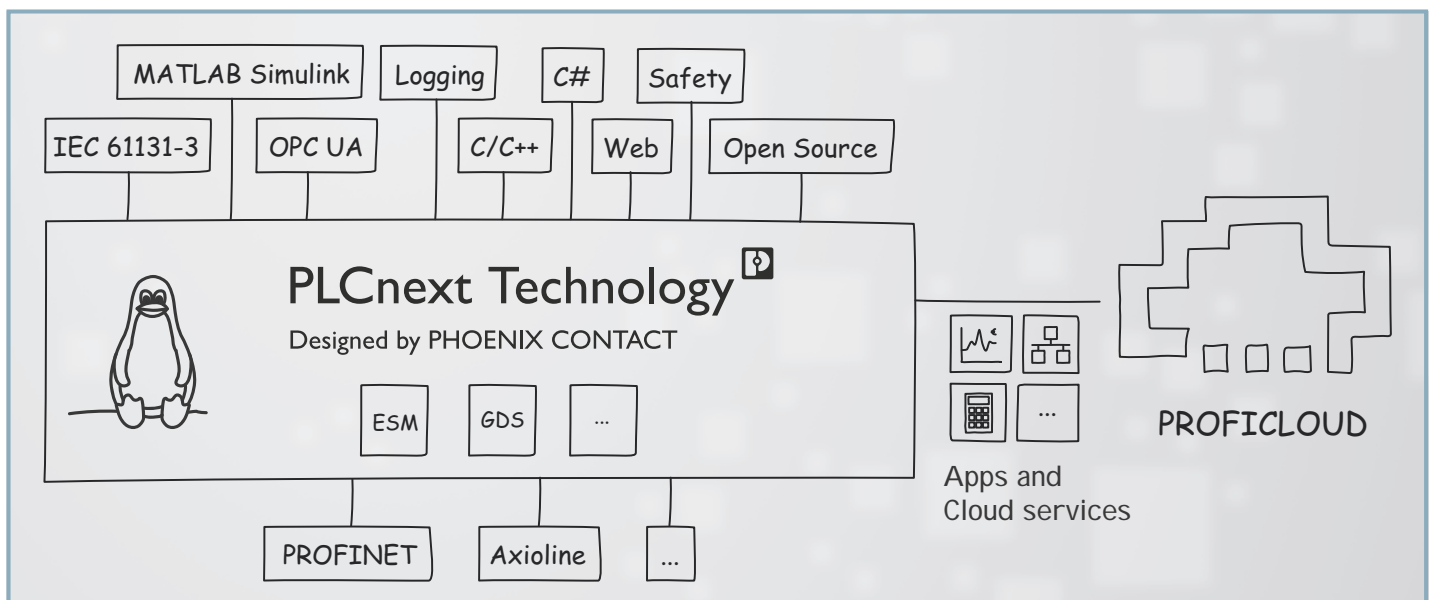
MATLAB Simulink

Logging

C#

Safety

IEC 61131-3

OPC UA

C/C++

Web

Open Source

PLCnext Technology

Designed by PHOENIX CONTACT

ESM

GDS

...

...

Apps and Cloud services

PROFICLOUD

PROFINET

Axioline

...